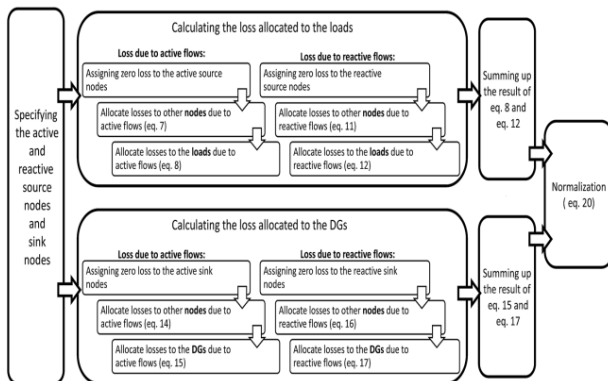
Specifying the active and reactive source nodes and sink nodes

Calculating the loss allocated to the loads

Loss due to active flows:

Assigning zero loss to the active source nodes

Allocate losses to other nodes due to active flows (eq. 7)

Allocate losses to the loads due to active flows (eq. 8)

Loss due to reactive flows:

Assigning zero loss to the reactive source nodes

Allocate losses to other nodes due to reactive flows (eq. 11)

Allocate losses to the loads due to reactive flows (eq. 12)

Summing up the result of eq. 8 and eq. 12

Calculating the loss allocated to the DGs

Loss due to active flows:

Assigning zero loss to the active sink nodes

Allocate losses to other nodes due to active flows (eq. 14)

Allocate losses to the DGs due to active flows (eq. 15)

Loss due to reactive flows:

Assigning zero loss to the reactive sink nodes

Allocate losses to other nodes due to reactive flows (eq. 16)

Allocate losses to the DGs due to reactive flows (eq. 17)

Summing up the result of eq. 15 and eq. 17

Normalization ( eq. 20)